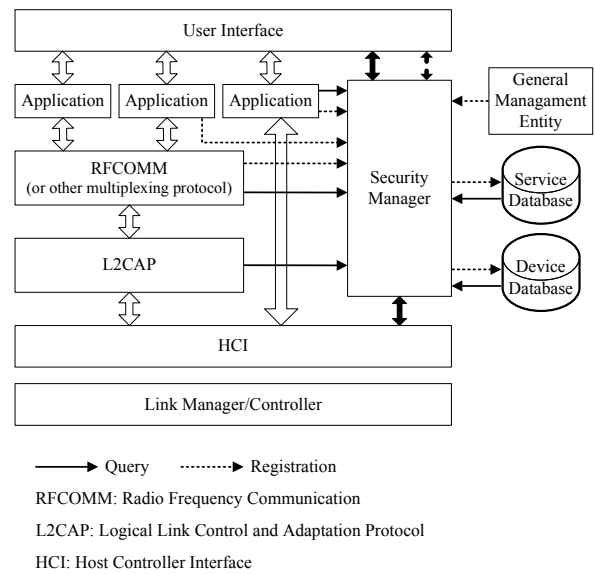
User Interface

Application

Application

Application

General Managament Entity

RFCOMM (or other multiplexing protocol)

Security Manager

Service Database

L2CAP

Device Database

HCI

Link Manager/Controller

Query

Registration

RFCOMM: Radio Frequency Communication

L2CAP: Logical Link Control and Adaptation Protocol

HCI: Host Controller Interface